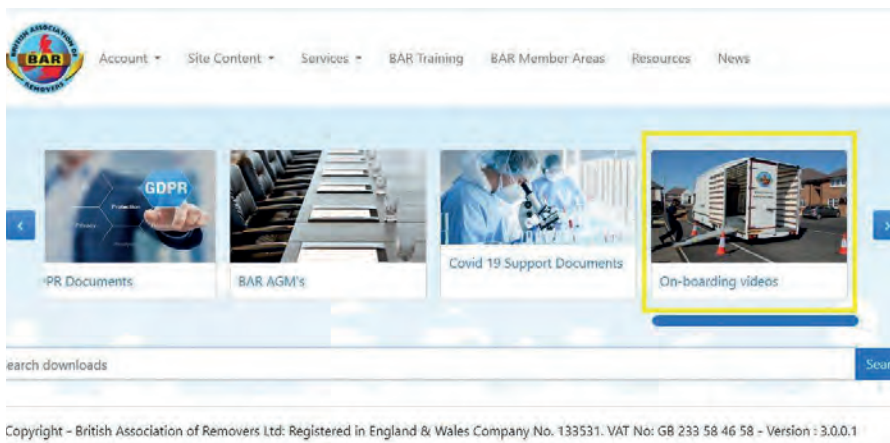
BRITISH ASSOCIATION OF REMOVERS
BAR

Account ▾ Site Content ▾ Services ▾ BAR Training BAR Member Areas Resources News

GDPR
Protection
Privacy

PR Documents

BAR AGM's

Covid 19 Support Documents

On-boarding videos

earch downloads

Sear

Copyright - British Association of Removers Ltd: Registered in England & Wales Company No. 133531. VAT No: GB 233 58 46 58 - Version : 3.0.0.1